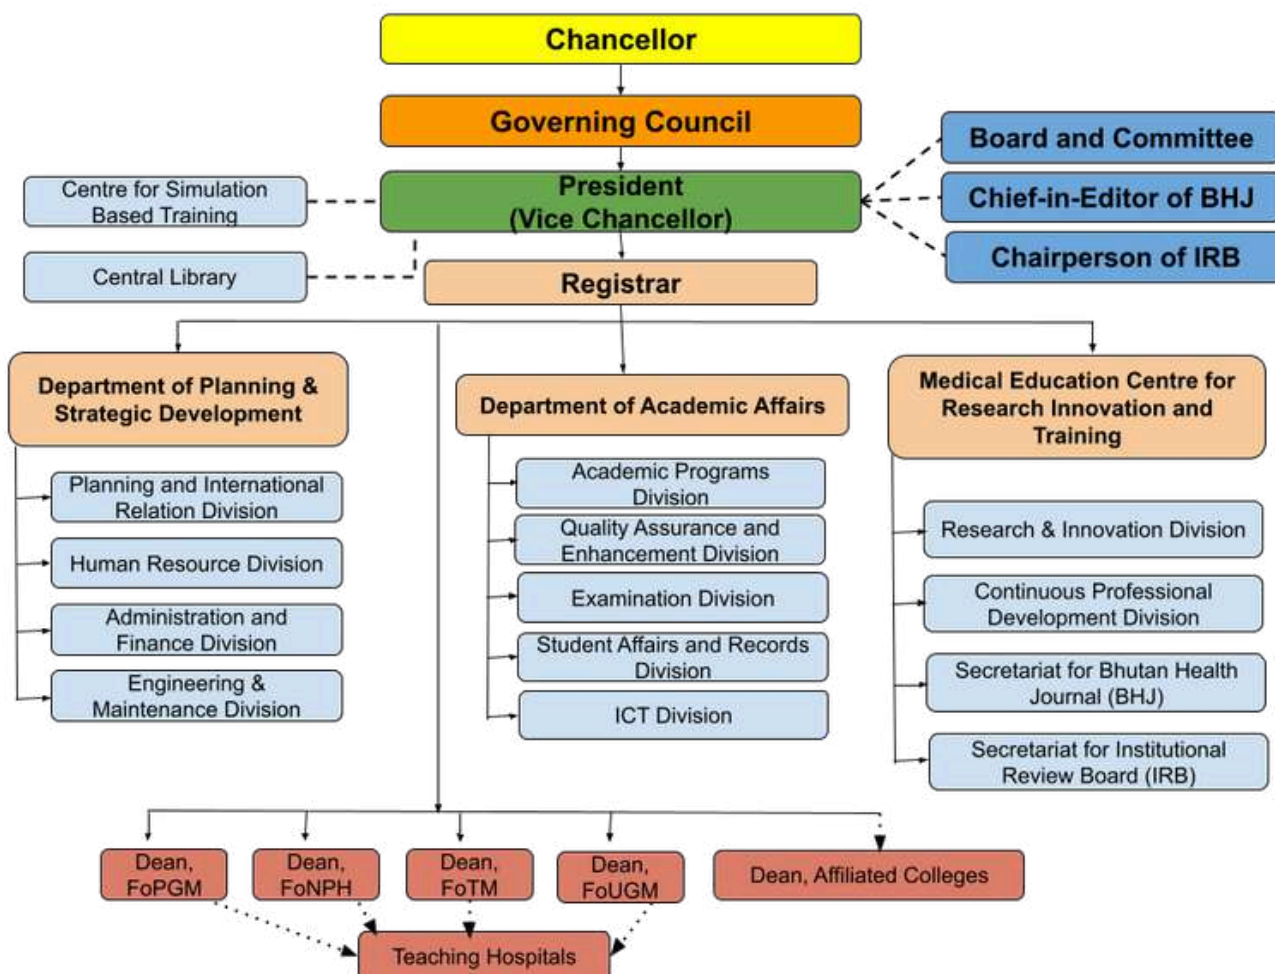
Chancellor

Governing Council

Board and Committee

Chief-in-Editor of BHJ

Chairperson of IRB

Centre for Simulation Based Training

President (Vice Chancellor)

Central Library

Registrar

Department of Planning & Strategic Development

Planning and International Relation Division

Human Resource Division

Administration and Finance Division

Engineering & Maintenance Division

Department of Academic Affairs

Academic Programs Division

Quality Assurance and Enhancement Division

Examination Division

Student Affairs and Records Division

ICT Division

Medical Education Centre for Research Innovation and Training

Research & Innovation Division

Continuous Professional Development Division

Secretariat for Bhutan Health Journal (BHJ)

Secretariat for Institutional Review Board (IRB)

Dean, FoPGM

Dean, FoNPH

Dean, FoTM

Dean, FoUGM

Dean, Affiliated Colleges

Teaching Hospitals